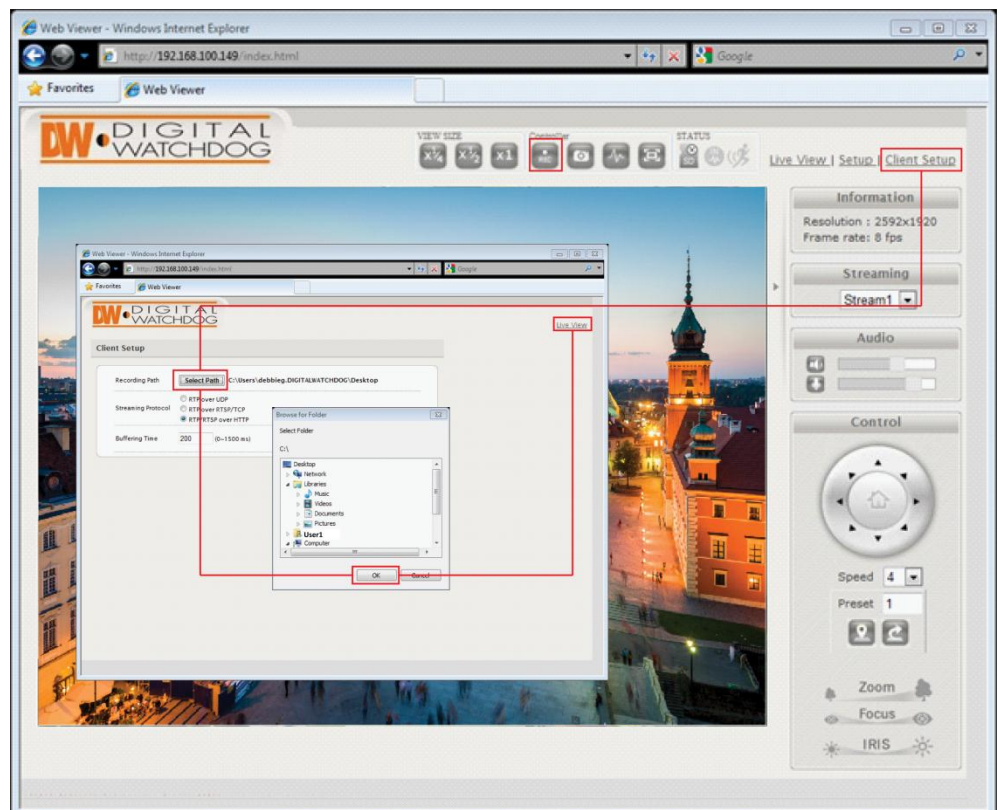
Web Viewer - Windows Internet Explorer

http://192.168.100.149/index.html

Google

Favorites

Web Viewer

DW DIGITAL WATCHDOG

VIEW SIZE

x1/4 x1/2 x1

Controller

STATUS

Live View | Setup | Client Setup

Information

Resolution : 2592x1920
Frame rate: 8 fps

Streaming

Stream1

Audio

Control

Speed 4

Preset 1

Zoom

Focus

IRIS

Web Viewer - Windows Internet Explorer

http://192.168.100.149/index.html

Google

Favorites

Web Viewer

DW DIGITAL WATCHDOG

Live View

Client Setup

Recording Path

Select Path

C:\Users\debbieg.DIGITALWATCHDOG\Desktop

Streaming Protocol

RTP over UDP
RTP over RTSP/TCP
RTP/RTSP over HTTP

Buffering Time

200

(0~1500 ms)

Browse for Folder

Select Folder

C:\

Desktop
Network
Libraries
Music
Videos
Documents
Pictures
User1
Computer

OK

Cancel